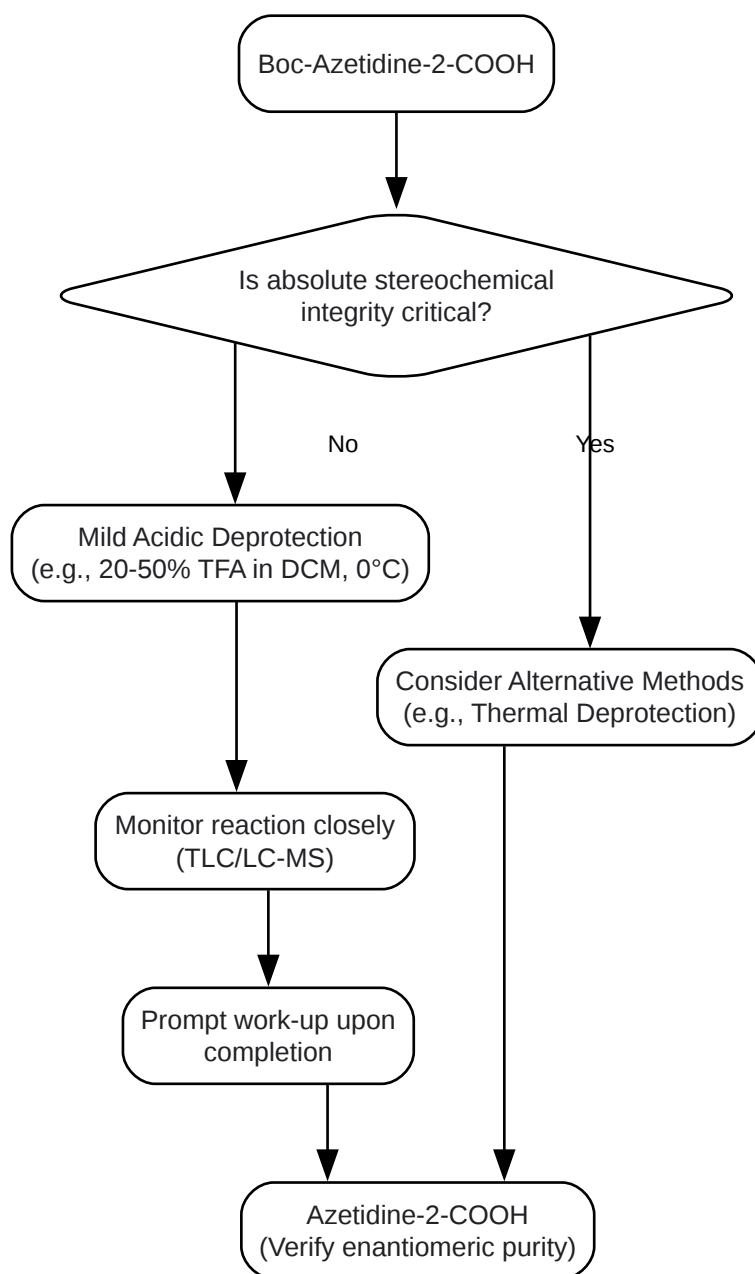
Boc-Azetidine-2-COOH

Is absolute stereochemical integrity critical?

No

Yes

Mild Acidic Deprotection (e.g., 20-50% TFA in DCM, 0°C)

Consider Alternative Methods (e.g., Thermal Deprotection)

Monitor reaction closely (TLC/LC-MS)

Prompt work-up upon completion

Azetidine-2-COOH (Verify enantiomeric purity)